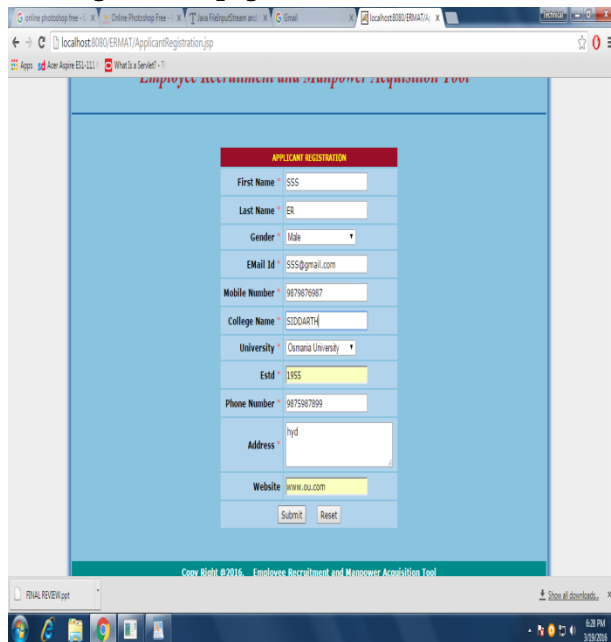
G online photoshop free - ✕ | Online Photoshop Free - ✕ | Java FileInputStream and ✕ | G Gmail ✕ | localhost:8080/ERMAT/A ✕

Technical

localhost:8080/ERMAT/ApplicantRegistration.jsp

Apps | Acer Aspire E11-111 | What Is a Servlet? - T

Employee Recruitment and Manpower Acquisition Tool

APPLICANT REGISTRATION

| | |
|---|---|
| First Name * | SSS |
| Last Name * | ER |
| Gender * | Male |
| EMail Id * | SSS@gmail.com |
| Mobile Number * | 9879876987 |
| College Name * | SIDDARTH |
| University * | Osmania University |
| Estd * | 1955 |
| Phone Number * | 9875987899 |
| Address * | hyd |
| Website | www.ou.com |

Submit Reset

Copy Right @2016. Employee Recruitment and Manpower Acquisition Tool

FINAL REVIEW.ppt

Show all downloads...

6:28 PM
3/19/2016